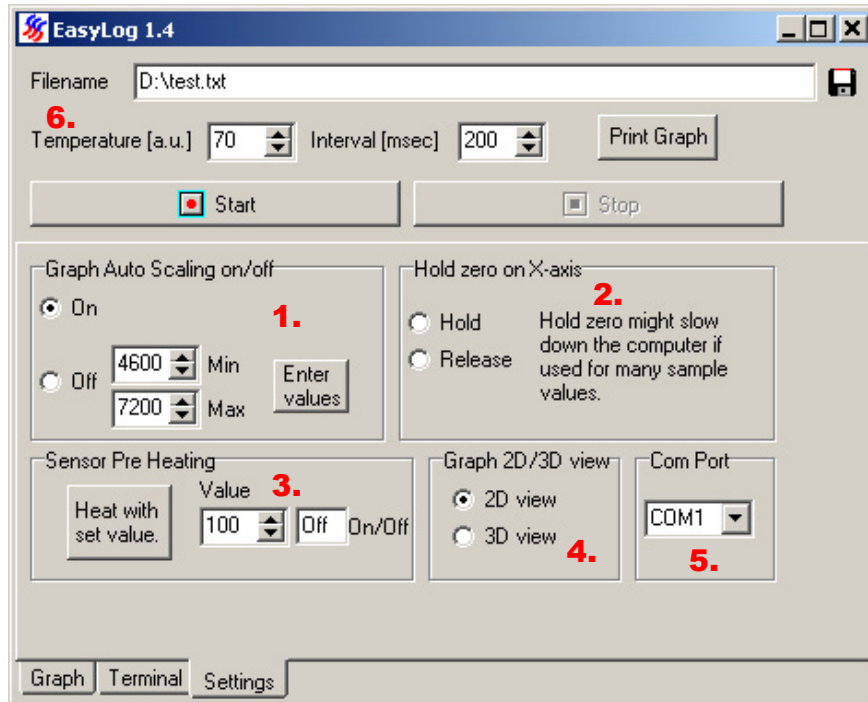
EasyLog 1.4

Filename D:\test.txt

6.

Temperature [a.u.] 70 Interval [msec] 200 Print Graph

Start Stop

Graph Auto Scaling on/off

On

1.

Off 4600 Min

7200 Max

Enter values

Hold zero on X-axis

2.

Hold

Release

Hold zero might slow down the computer if used for many sample values.

Sensor Pre Heating

Heat with set value.

Value

3.

100 Off On/Off

Graph 2D/3D view

2D view

3D view

4.

Com Port

COM1

5.

Graph Terminal Settings